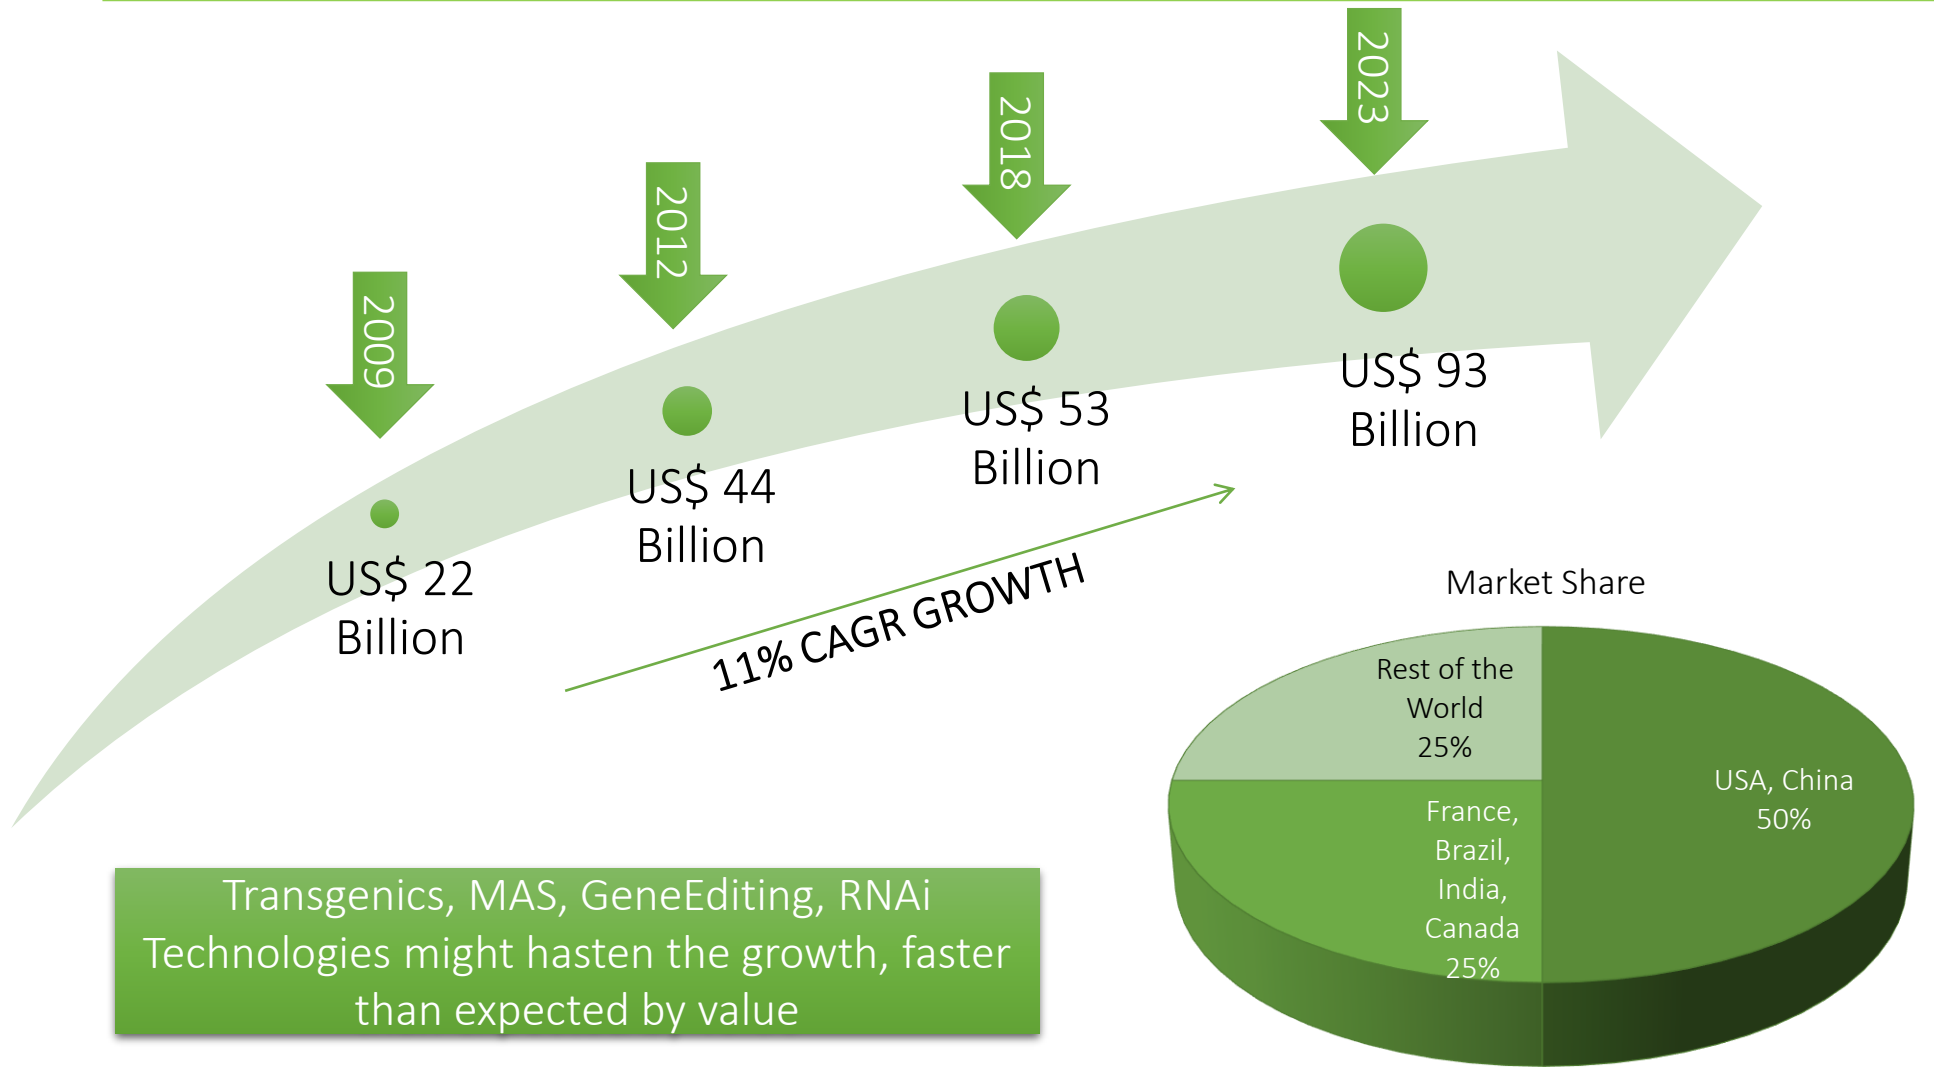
2009

US$ 22 Billion

2012

US$ 44 Billion

2018

US$ 53 Billion

2023

US$ 93 Billion

11% CAGR GROWTH

Market Share

Rest of the World 25%

USA, China 50%

France, Brazil, India, Canada 25%

Transgenics, MAS, GeneEditing, RNAi Technologies might hasten the growth, faster than expected by value